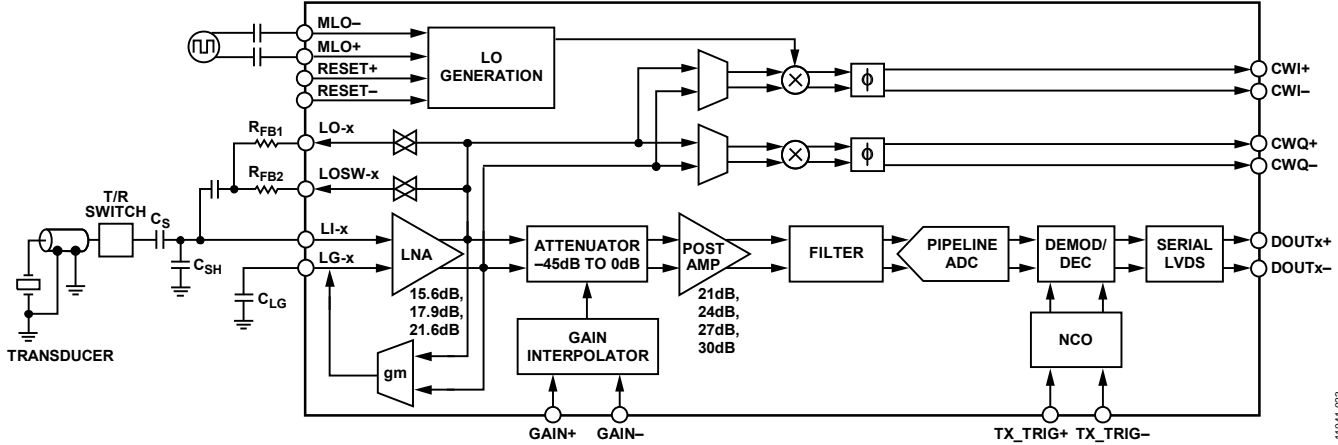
MLO–
MLO+
RESET+
RESET–
LO GENERATION
CWI+
CWI–
CWQ+
CWQ–
$R_{FB1}$
LO-x
$R_{FB2}$
LOSW-x
T/R SWITCH
$C_S$
$C_{SH}$
LI-x
LG-x
$C_{LG}$
LNA
15.6dB, 17.9dB, 21.6dB
ATTENUATOR –45dB TO 0dB
POST AMP
21dB, 24dB, 27dB, 30dB
FILTER
PIPELINE ADC
DEMOD/ DEC
SERIAL LVDS
DOUTx+
DOUTx–
GAIN INTERPOLATOR
NCO
gm
TRANSDUCER
GAIN+
GAIN–
TX_TRIG+
TX_TRIG–
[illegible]